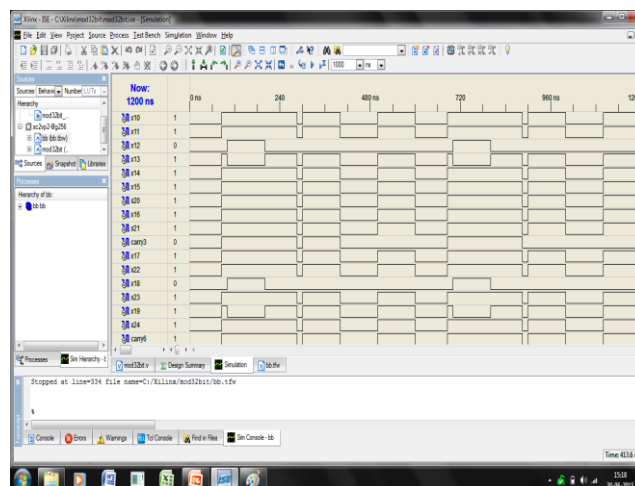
Xilinx - ISE - C:\Xilinx\mod32bit\mod32bit.ise - [Simulation]

File Edit View Project Source Process Test Bench Simulation Window Help

1000 ns

Sources

Sources | Behavior | Number LUTs

Hierarchy

mod32bit_...

xc2vp2-6fg256

bb (bb.tbw)

mod32bit (...

Sources | Snapshot | Libraries

Processes

Hierarchy of bb:

bb bb

Now:
1200 ns

0 ns | 240 | 480 ns | 720 | 960 ns | 12

| Signal | Value |
|---|---|
| x10 | 1 |
| x11 | 1 |
| x12 | 0 |
| x13 | 1 |
| x14 | 1 |
| x15 | 1 |
| x20 | 1 |
| x16 | 1 |
| x21 | 1 |
| carry3 | 0 |
| x17 | 1 |
| x22 | 1 |
| x18 | 0 |
| x23 | 1 |
| x19 | 1 |
| x24 | 1 |
| carry6 | 1 |

Processes | Sim Hierarchy - b

mod32bit.v | Design Summary | Simulation | bb.tfw

Stopped at line=334 file name=C:/Xilinx/mod32bit/bb.tfw

%

Console | Errors | Warnings | Tcl Console | Find in Files | Sim Console - bb

Time: 413.6

15:18
20-06-2013